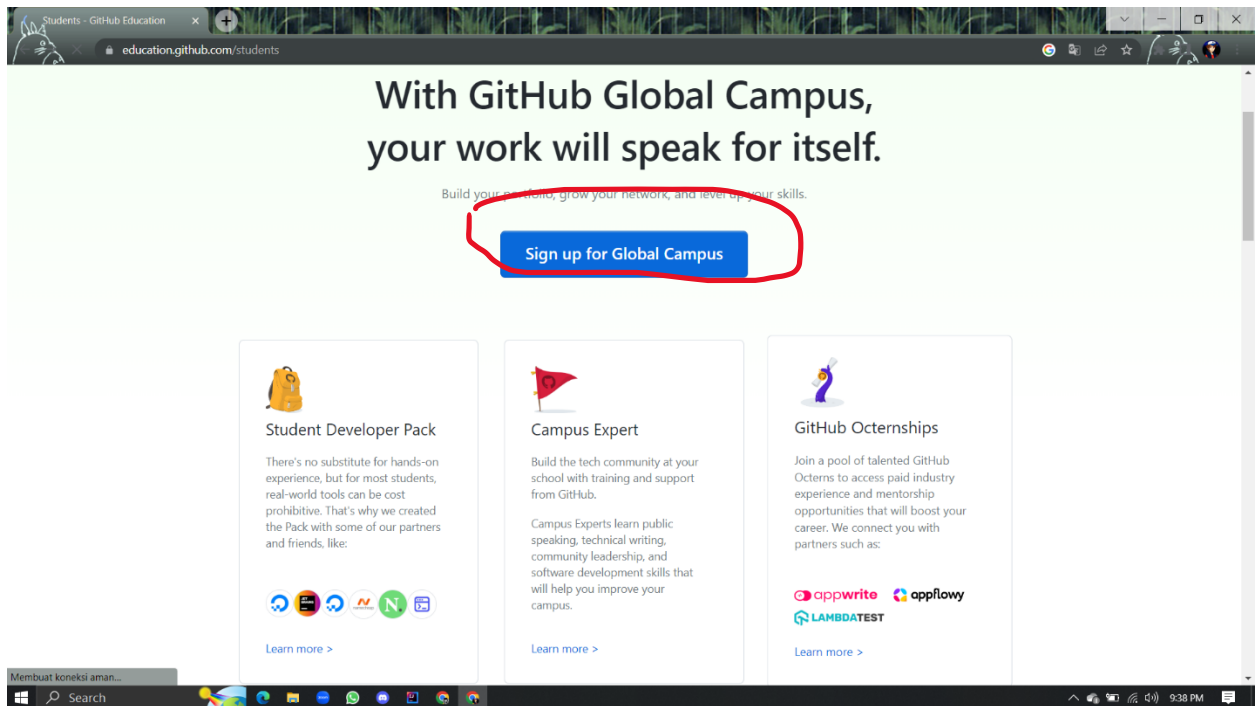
Students - GitHub Education

education.github.com/students

With GitHub Global Campus, your work will speak for itself.

Build your portfolio, grow your network, and level up your skills.

Sign up for Global Campus

Student Developer Pack

There's no substitute for hands-on experience, but for most students, real-world tools can be cost prohibitive. That's why we created the Pack with some of our partners and friends, like:

Learn more >

Campus Expert

Build the tech community at your school with training and support from GitHub.

Campus Experts learn public speaking, technical writing, community leadership, and software development skills that will help you improve your campus.

Learn more >

GitHub Octernships

Join a pool of talented GitHub Octerns to access paid industry experience and mentorship opportunities that will boost your career. We connect you with partners such as:

appwrite appflowy LAMBDATEST

Learn more >

Membuat koneksi aman...

Search

9:38 PM